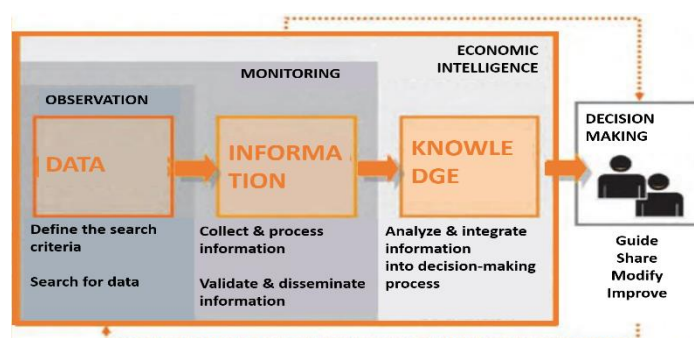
ECONOMIC INTELLIGENCE

MONITORING

OBSERVATION

DATA

INFORMATION

KNOWLEDGE

DECISION MAKING

Define the search criteria

Search for data

Collect & process information

Validate & disseminate information

Analyze & integrate information into decision-making process

Guide
Share
Modify
Improve